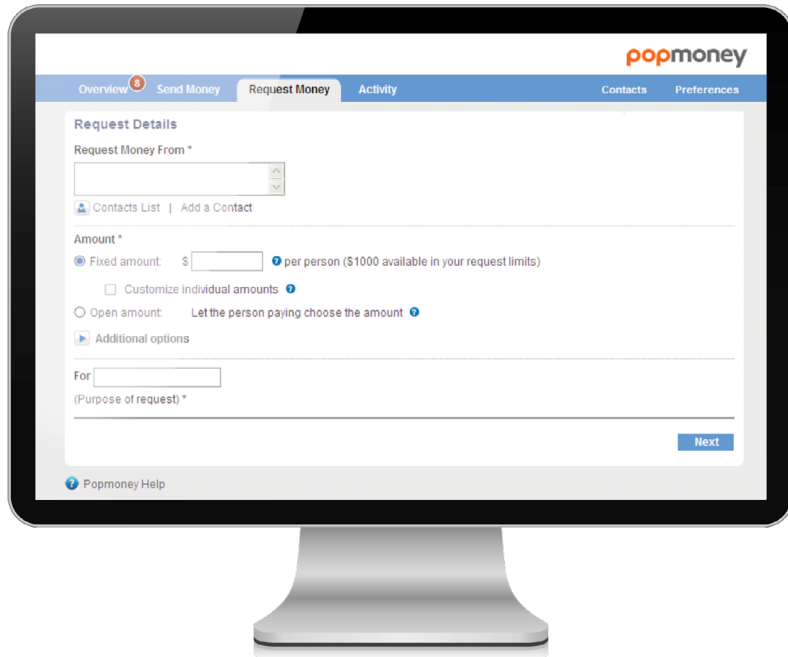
popmoney

Overview 8 Send Money Request Money Activity Contacts Preferences

Request Details

Request Money From *

Contacts List | Add a Contact

Amount *

Fixed amount: $ per person ($1000 available in your request limits)

Customize individual amounts

Open amount: Let the person paying choose the amount

Additional options

For

(Purpose of request) *

Next

Popmoney Help